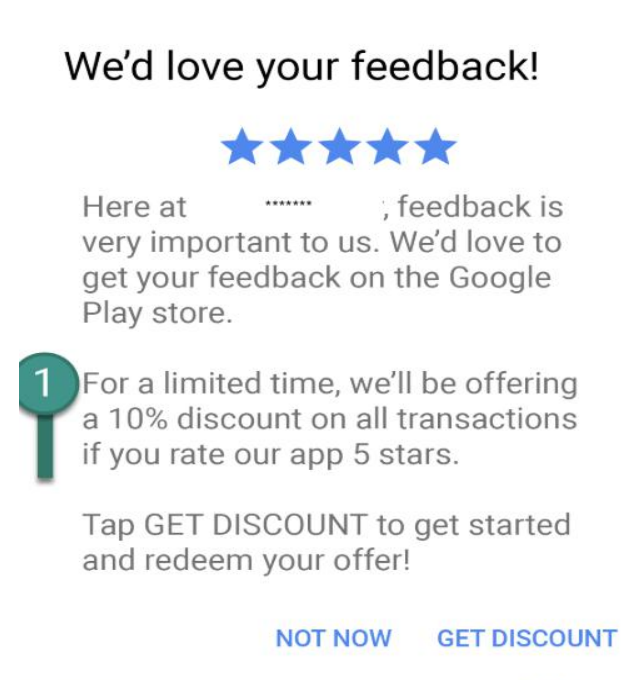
We'd love your feedback!

★★★★★

Here at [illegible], feedback is very important to us. We'd love to get your feedback on the Google Play store.

1

For a limited time, we'll be offering a 10% discount on all transactions if you rate our app 5 stars.

Tap GET DISCOUNT to get started and redeem your offer!

NOT NOW GET DISCOUNT